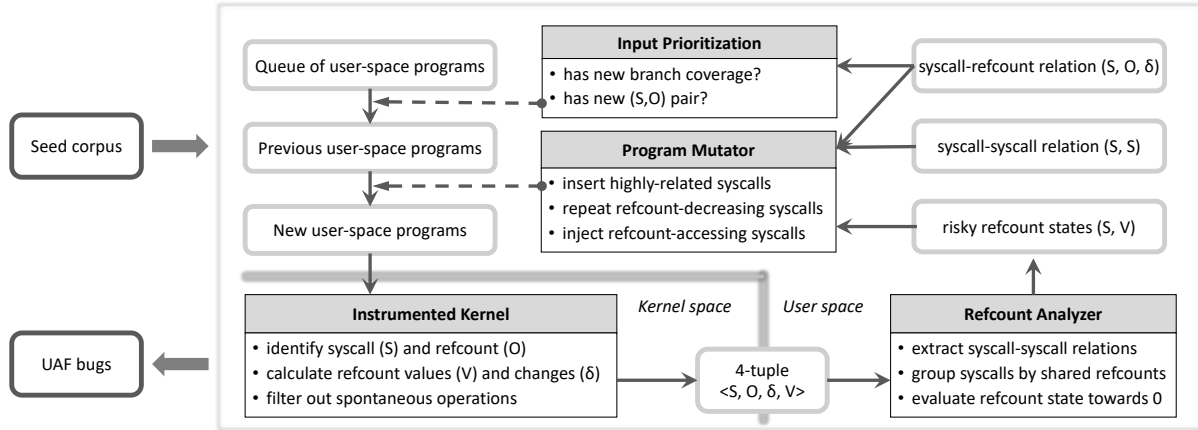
Seed corpus

UAF bugs

Queue of user-space programs

Previous user-space programs

New user-space programs

Input Prioritization

• has new branch coverage?
• has new (S,O) pair?

Program Mutator

• insert highly-related syscalls
• repeat refcount-decreasing syscalls
• inject refcount-accessing syscalls

syscall-refcount relation (S, O, δ)

syscall-syscall relation (S, S)

risky refcount states (S, V)

Kernel space

User space

Instrumented Kernel

• identify syscall (S) and refcount (O)
• calculate refcount values (V) and changes (δ)
• filter out spontaneous operations

4-tuple
<S, O, δ, V>

Refcount Analyzer

• extract syscall-syscall relations
• group syscalls by shared refcounts
• evaluate refcount state towards 0